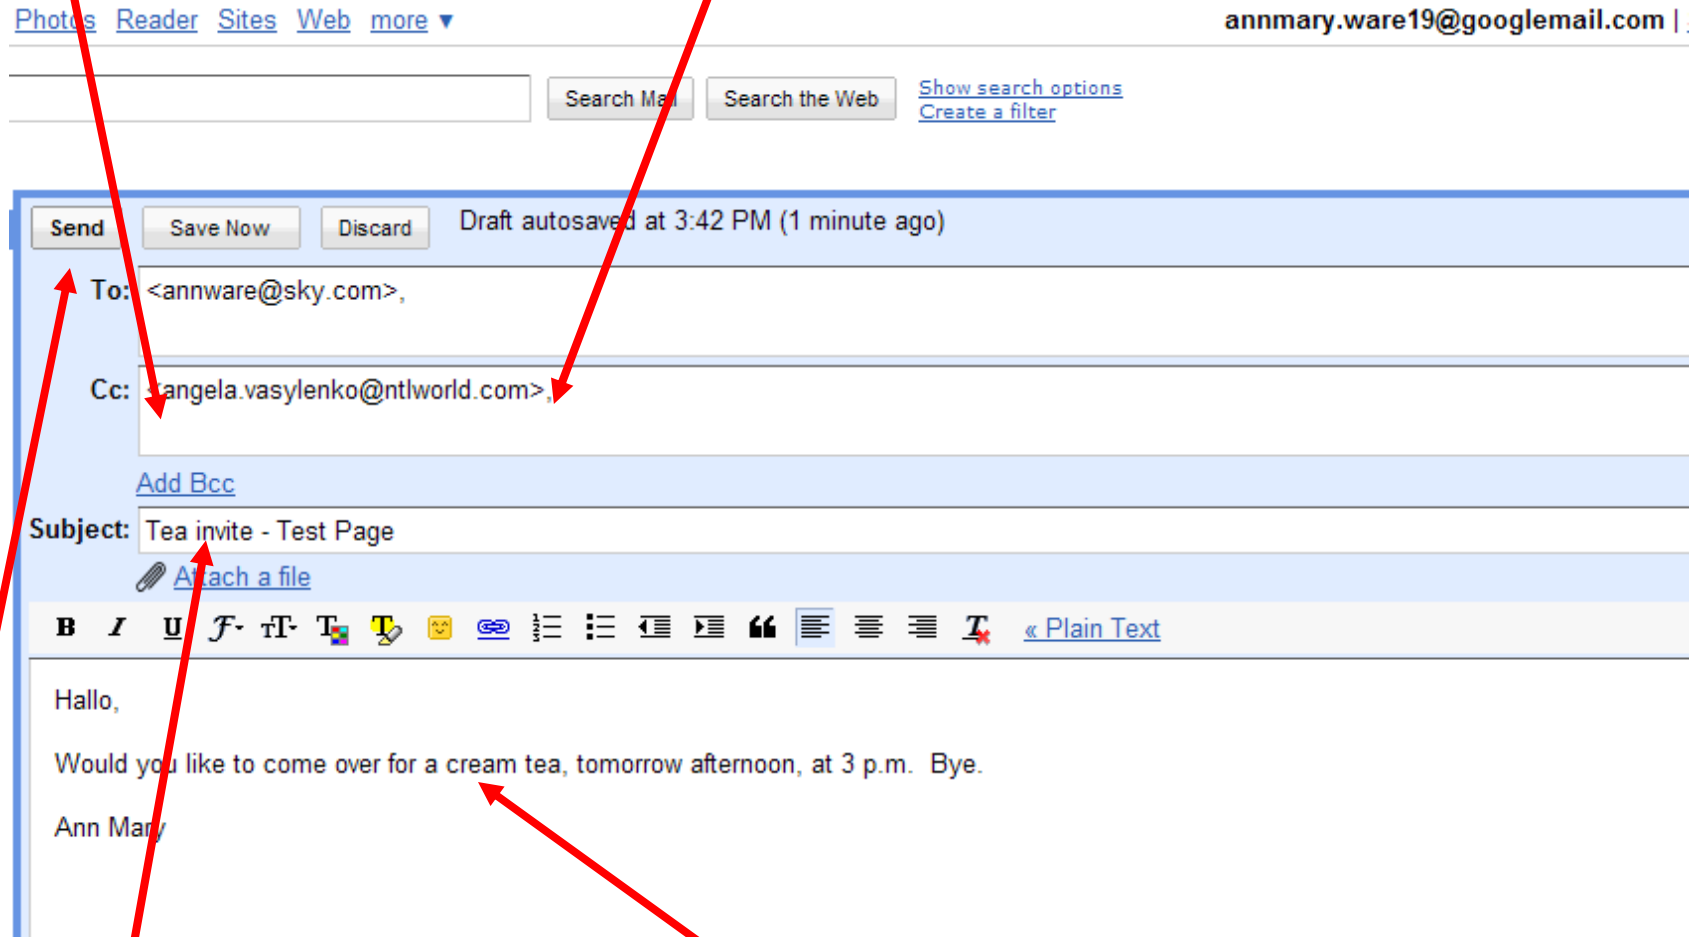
Photos Reader Sites Web more ▾ annmary.ware19@googlemail.com |

Search Mail Search the Web Show search options Create a filter

Send Save Now Discard Draft autosaved at 3:42 PM (1 minute ago)

To: <annware@sky.com>,

Cc: <angela.vasylenko@ntlworld.com>,

Add Bcc

Subject: Tea invite - Test Page

Attach a file

« Plain Text

Hallo,

Would you like to come over for a cream tea, tomorrow afternoon, at 3 p.m. Bye.

Ann Mary